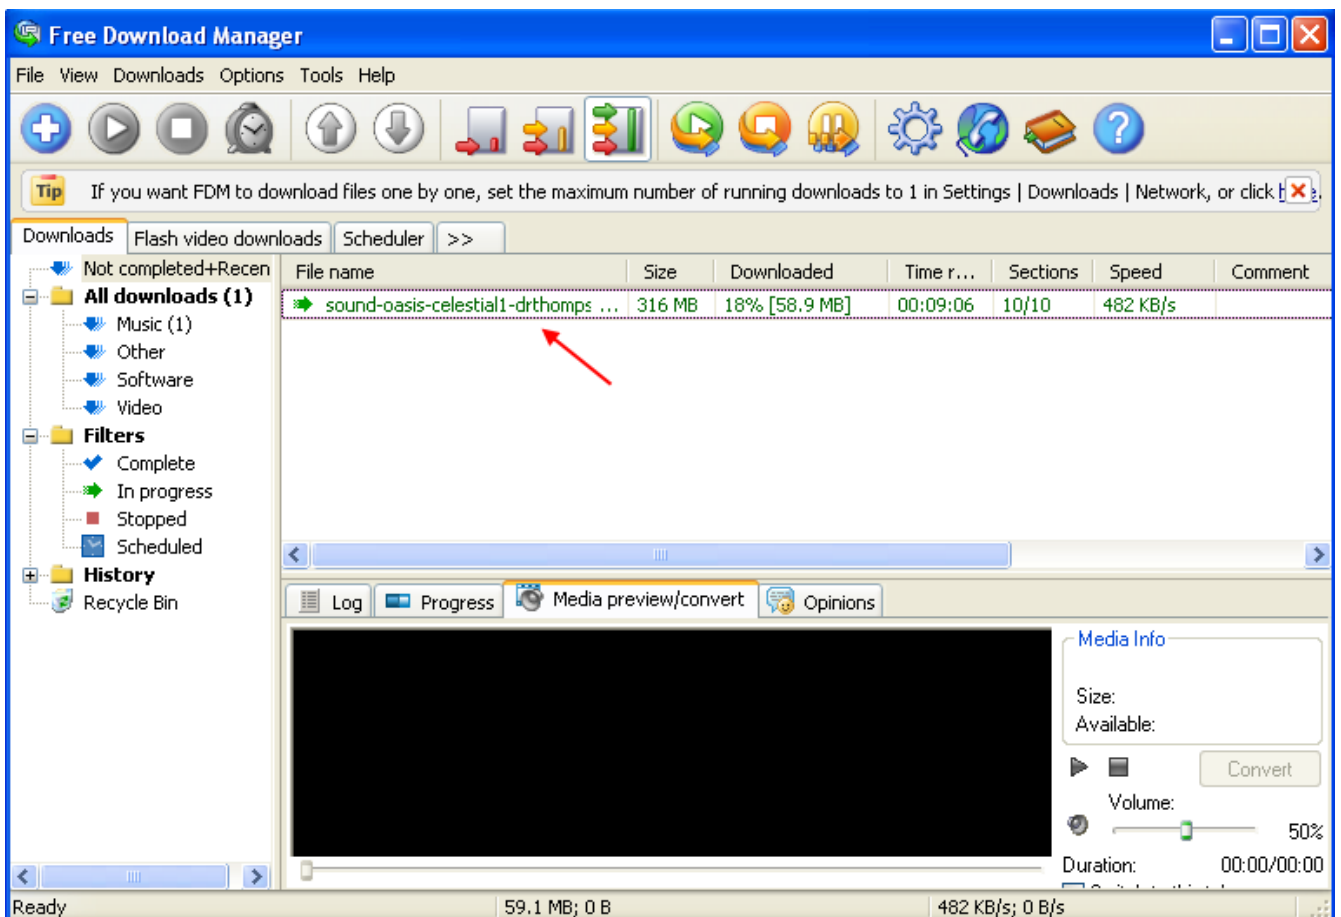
Free Download Manager

File View Downloads Options Tools Help

Tip If you want FDM to download files one by one, set the maximum number of running downloads to 1 in Settings | Downloads | Network, or click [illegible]

Downloads | Flash video downloads | Scheduler | >>

Not completed+Recen
All downloads (1)
Music (1)
Other
Software
Video
Filters
Complete
In progress
Stopped
Scheduled
History
Recycle Bin

| File name | Size | Downloaded | Time r... | Sections | Speed | Comment |
|---|---|---|---|---|---|---|
| sound-oasis-celestial1-drthomps ... | 316 MB | 18% [58.9 MB] | 00:09:06 | 10/10 | 482 KB/s | |

Log | Progress | Media preview/convert | Opinions

Media Info
Size:
Available:

Convert

Volume:
50%

Duration: 00:00/00:00

Ready | 59.1 MB; 0 B | 482 KB/s; 0 B/s